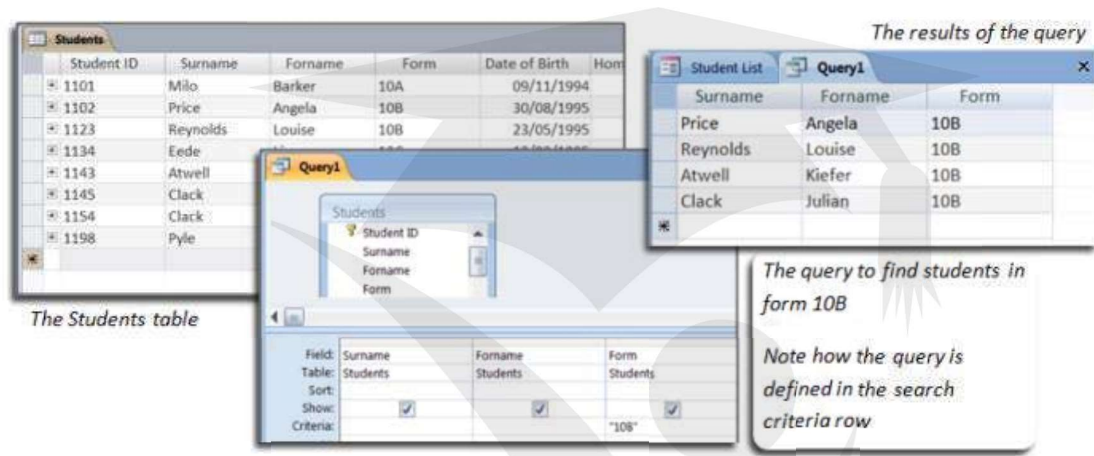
Students

| Student ID | Surname | Forname | Form | Date of Birth | Hom |
|---|---|---|---|---|---|
| 1101 | Milo | Barker | 10A | 09/11/1994 | |
| 1102 | Price | Angela | 10B | 30/08/1995 | |
| 1123 | Reynolds | Louise | 10B | 23/05/1995 | |
| 1134 | Eede | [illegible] | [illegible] | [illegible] | |
| 1143 | Atwell | | | | |
| 1145 | Clack | | | | |
| 1154 | Clack | | | | |
| 1198 | Pyle | | | | |

The Students table

Query1

Students
Student ID
Surname
Forname
Form

| Field: | Surname | Forname | Form |
|---|---|---|---|
| Table: | Students | Students | Students |
| Sort: | | | |
| Show: | ✓ | ✓ | ✓ |
| Criteria: | | | "10B" |

The results of the query

Student List | Query1

| Surname | Forname | Form |
|---|---|---|
| Price | Angela | 10B |
| Reynolds | Louise | 10B |
| Atwell | Kiefer | 10B |
| Clack | Julian | 10B |

The query to find students in form 10B

Note how the query is defined in the search criteria row